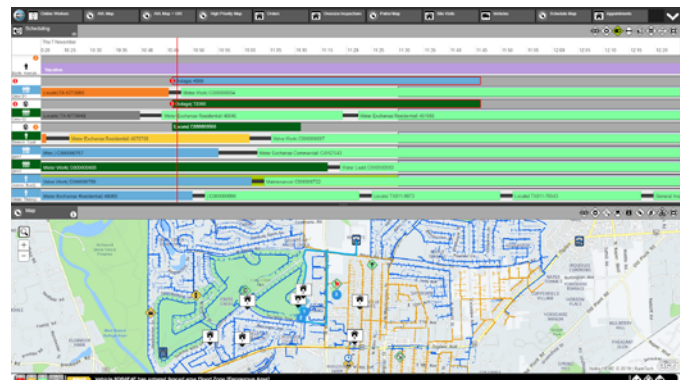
Online Workers
GIS Map
GIS Map + GIS
High Priority Map
Orders
Overdue Inspections
Patrol Map
Site Visits
Vehicles
Schedule Map
Appointments

Scheduling

Thu 7 November

10:20 10:30 10:40 10:50 11:00 11:10 11:20 11:30 11:40 11:50 12:00 12:10 12:20

Vacation

Outage 4009

Locate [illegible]
Water Works C000000004

Outage 13000

Locate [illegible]
Water Exchange Residential 40006
Water Exchange Residential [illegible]

Locate C000000003

Water Exchange Residential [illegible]
Valve Work C000000007

Main C000000717
Water Exchange Commercial C0007140

Water Works C000000005
Water Leak C000000002

Valve Work C000000796
Maintenance C000000752

Water Exchange Residential 40001
C000000004
Locate T0000000
Locate T0000000
General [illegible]

Map

Vehicle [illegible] has entered fenced area Flood Zone (Dangerous Area)